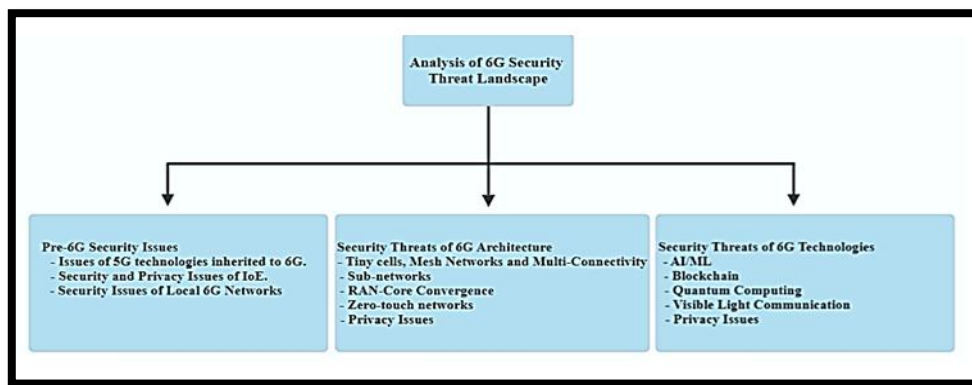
Analysis of 6G Security Threat Landscape

Pre-6G Security Issues
- Issues of 5G technologies inherited to 6G.
- Security and Privacy Issues of IoE.
- Security Issues of Local 6G Networks

Security Threats of 6G Architecture
- Tiny cells, Mesh Networks and Multi-Connectivity
- Sub-networks
- RAN-Core Convergence
- Zero-touch networks
- Privacy Issues

Security Threats of 6G Technologies
- AI/ML
- Blockchain
- Quantum Computing
- Visible Light Communication
- Privacy Issues